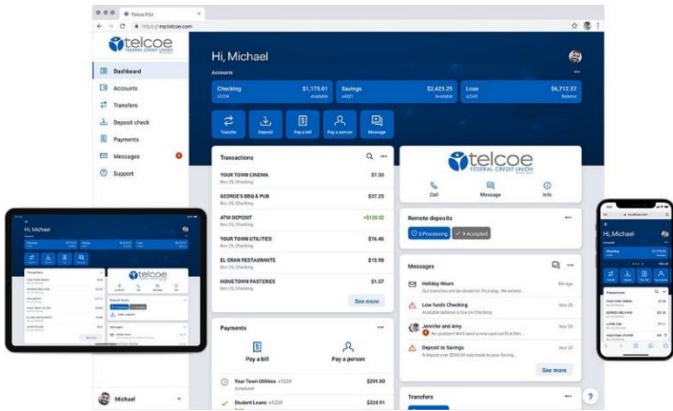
Telcoe FCU
https://mytelcoe.com

telcoe FEDERAL CREDIT UNION

Dashboard
Accounts
Transfers
Deposit check
Payments
Messages
Support

Hi, Michael
Accounts

| Checking | $1,175.61 | Savings | $2,423.25 | Loan | $6,712.37 |
|---|---|---|---|---|---|
| x1234 | Available | x4321 | Available | x2345 | Balance |

Transfer
Deposit
Pay a bill
Pay a person
Message

Transactions

| | |
|---|---|
| YOUR TOWN CINEMA | $7.50 |
| GEORGE'S BBQ & PUB | $37.25 |
| ATM DEPOSIT | +$120.02 |
| YOUR TOWN UTILITIES | $76.46 |
| EL GRAN RESTAURANTE | $13.98 |
| HOMETOWN PASTERIES | $1.57 |

See more

telcoe FEDERAL CREDIT UNION
Call
Message
Info

Remote deposits
0 Processing
9 Accepted

Messages
Holiday Hours
Low funds Checking
Jennifer and Amy
Deposit to Savings
See more

Payments
Pay a bill
Pay a person
Your Town Utilities x1234 $201.60
Student Loans x1234 $324.91

Transfers

Michael

Hi, Michael